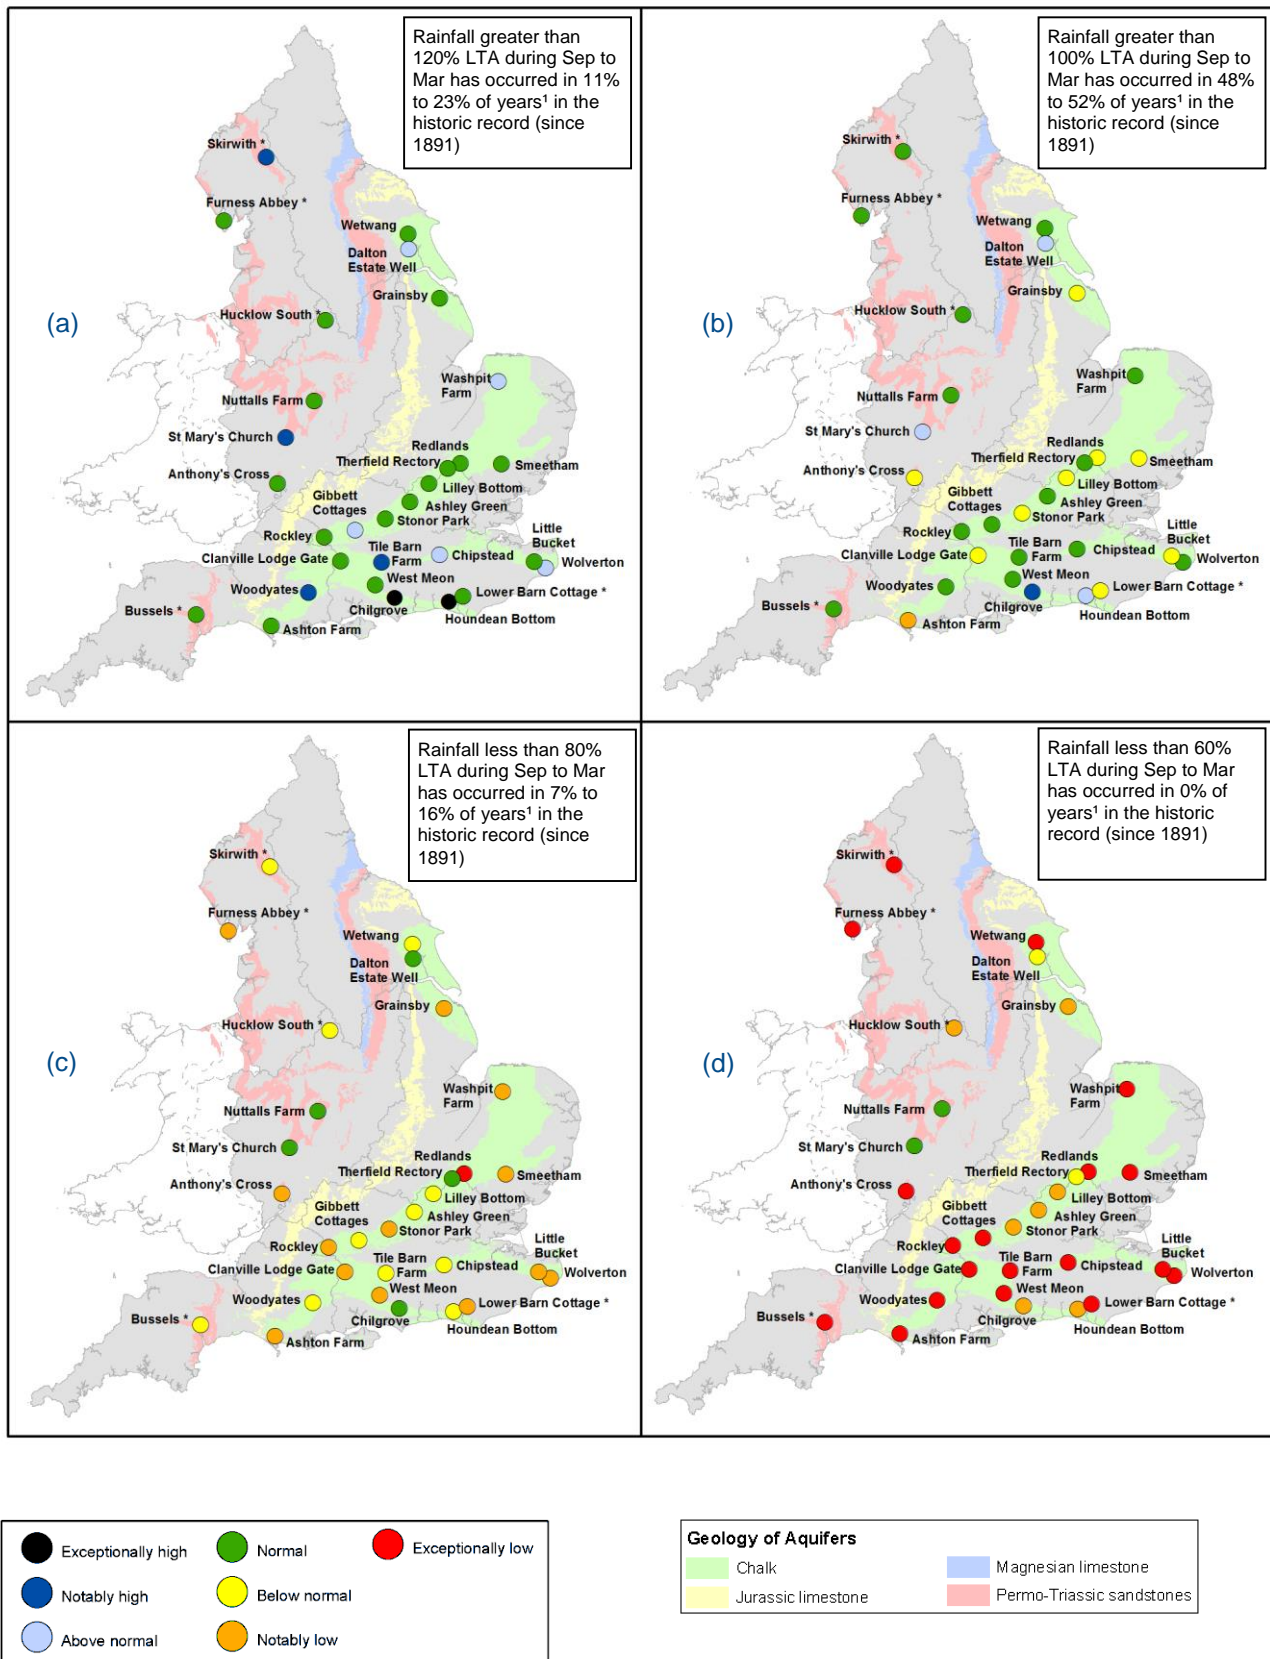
Rainfall greater than 120% LTA during Sep to Mar has occurred in 11% to 23% of years¹ in the historic record (since 1891)

(a)

Skirwith *
Furness Abbey *
Wetwang
Dalton Estate Well
Grainsby
Hucklow South *
Washpit Farm
Nuttalls Farm
St Mary's Church
Redlands
Therfield Rectory
Smeetham
Anthony's Cross
Lilley Bottom
Gibbett Cottages
Ashley Green
Stonor Park
Rockley
Little Bucket
Tile Barn Farm
Clanville Lodge Gate
Chipstead
Wolverton
West Meon
Woodyates
Lower Barn Cottage *
Bussels *
Chilgrove
Houndean Bottom
Ashton Farm

Rainfall greater than 100% LTA during Sep to Mar has occurred in 48% to 52% of years¹ in the historic record (since 1891)

(b)

Skirwith *
Furness Abbey *
Wetwang
Dalton Estate Well
Grainsby
Hucklow South *
Washpit Farm
Nuttalls Farm
St Mary's Church
Redlands
Therfield Rectory
Smeetham
Anthony's Cross
Lilley Bottom
Gibbett Cottages
Ashley Green
Stonor Park
Rockley
Little Bucket
Tile Barn Farm
Clanville Lodge Gate
Chipstead
Wolverton
West Meon
Woodyates
Lower Barn Cottage *
Bussels *
Chilgrove
Houndean Bottom
Ashton Farm

Rainfall less than 80% LTA during Sep to Mar has occurred in 7% to 16% of years¹ in the historic record (since 1891)

(c)

Skirwith *
Furness Abbey *
Wetwang
Dalton Estate Well
Grainsby
Hucklow South *
Washpit Farm
Nuttalls Farm
St Mary's Church
Redlands
Therfield Rectory
Smeetham
Anthony's Cross
Lilley Bottom
Gibbett Cottages
Ashley Green
Stonor Park
Rockley
Little Bucket
Tile Barn Farm
Clanville Lodge Gate
Chipstead
Wolverton
West Meon
Woodyates
Lower Barn Cottage *
Bussels *
Chilgrove
Houndean Bottom
Ashton Farm

Rainfall less than 60% LTA during Sep to Mar has occurred in 0% of years¹ in the historic record (since 1891)

(d)

Skirwith *
Furness Abbey *
Wetwang
Dalton Estate Well
Grainsby
Hucklow South *
Washpit Farm
Nuttalls Farm
St Mary's Church
Redlands
Therfield Rectory
Smeetham
Anthony's Cross
Lilley Bottom
Gibbett Cottages
Ashley Green
Stonor Park
Rockley
Little Bucket
Tile Barn Farm
Clanville Lodge Gate
Chipstead
Wolverton
West Meon
Woodyates
Lower Barn Cottage *
Bussels *
Chilgrove
Houndean Bottom
Ashton Farm

Exceptionally high
Notably high
Above normal
Normal
Below normal
Notably low
Exceptionally low

Geology of Aquifers
Chalk
Jurassic limestone
Magnesian limestone
Permo-Triassic sandstones